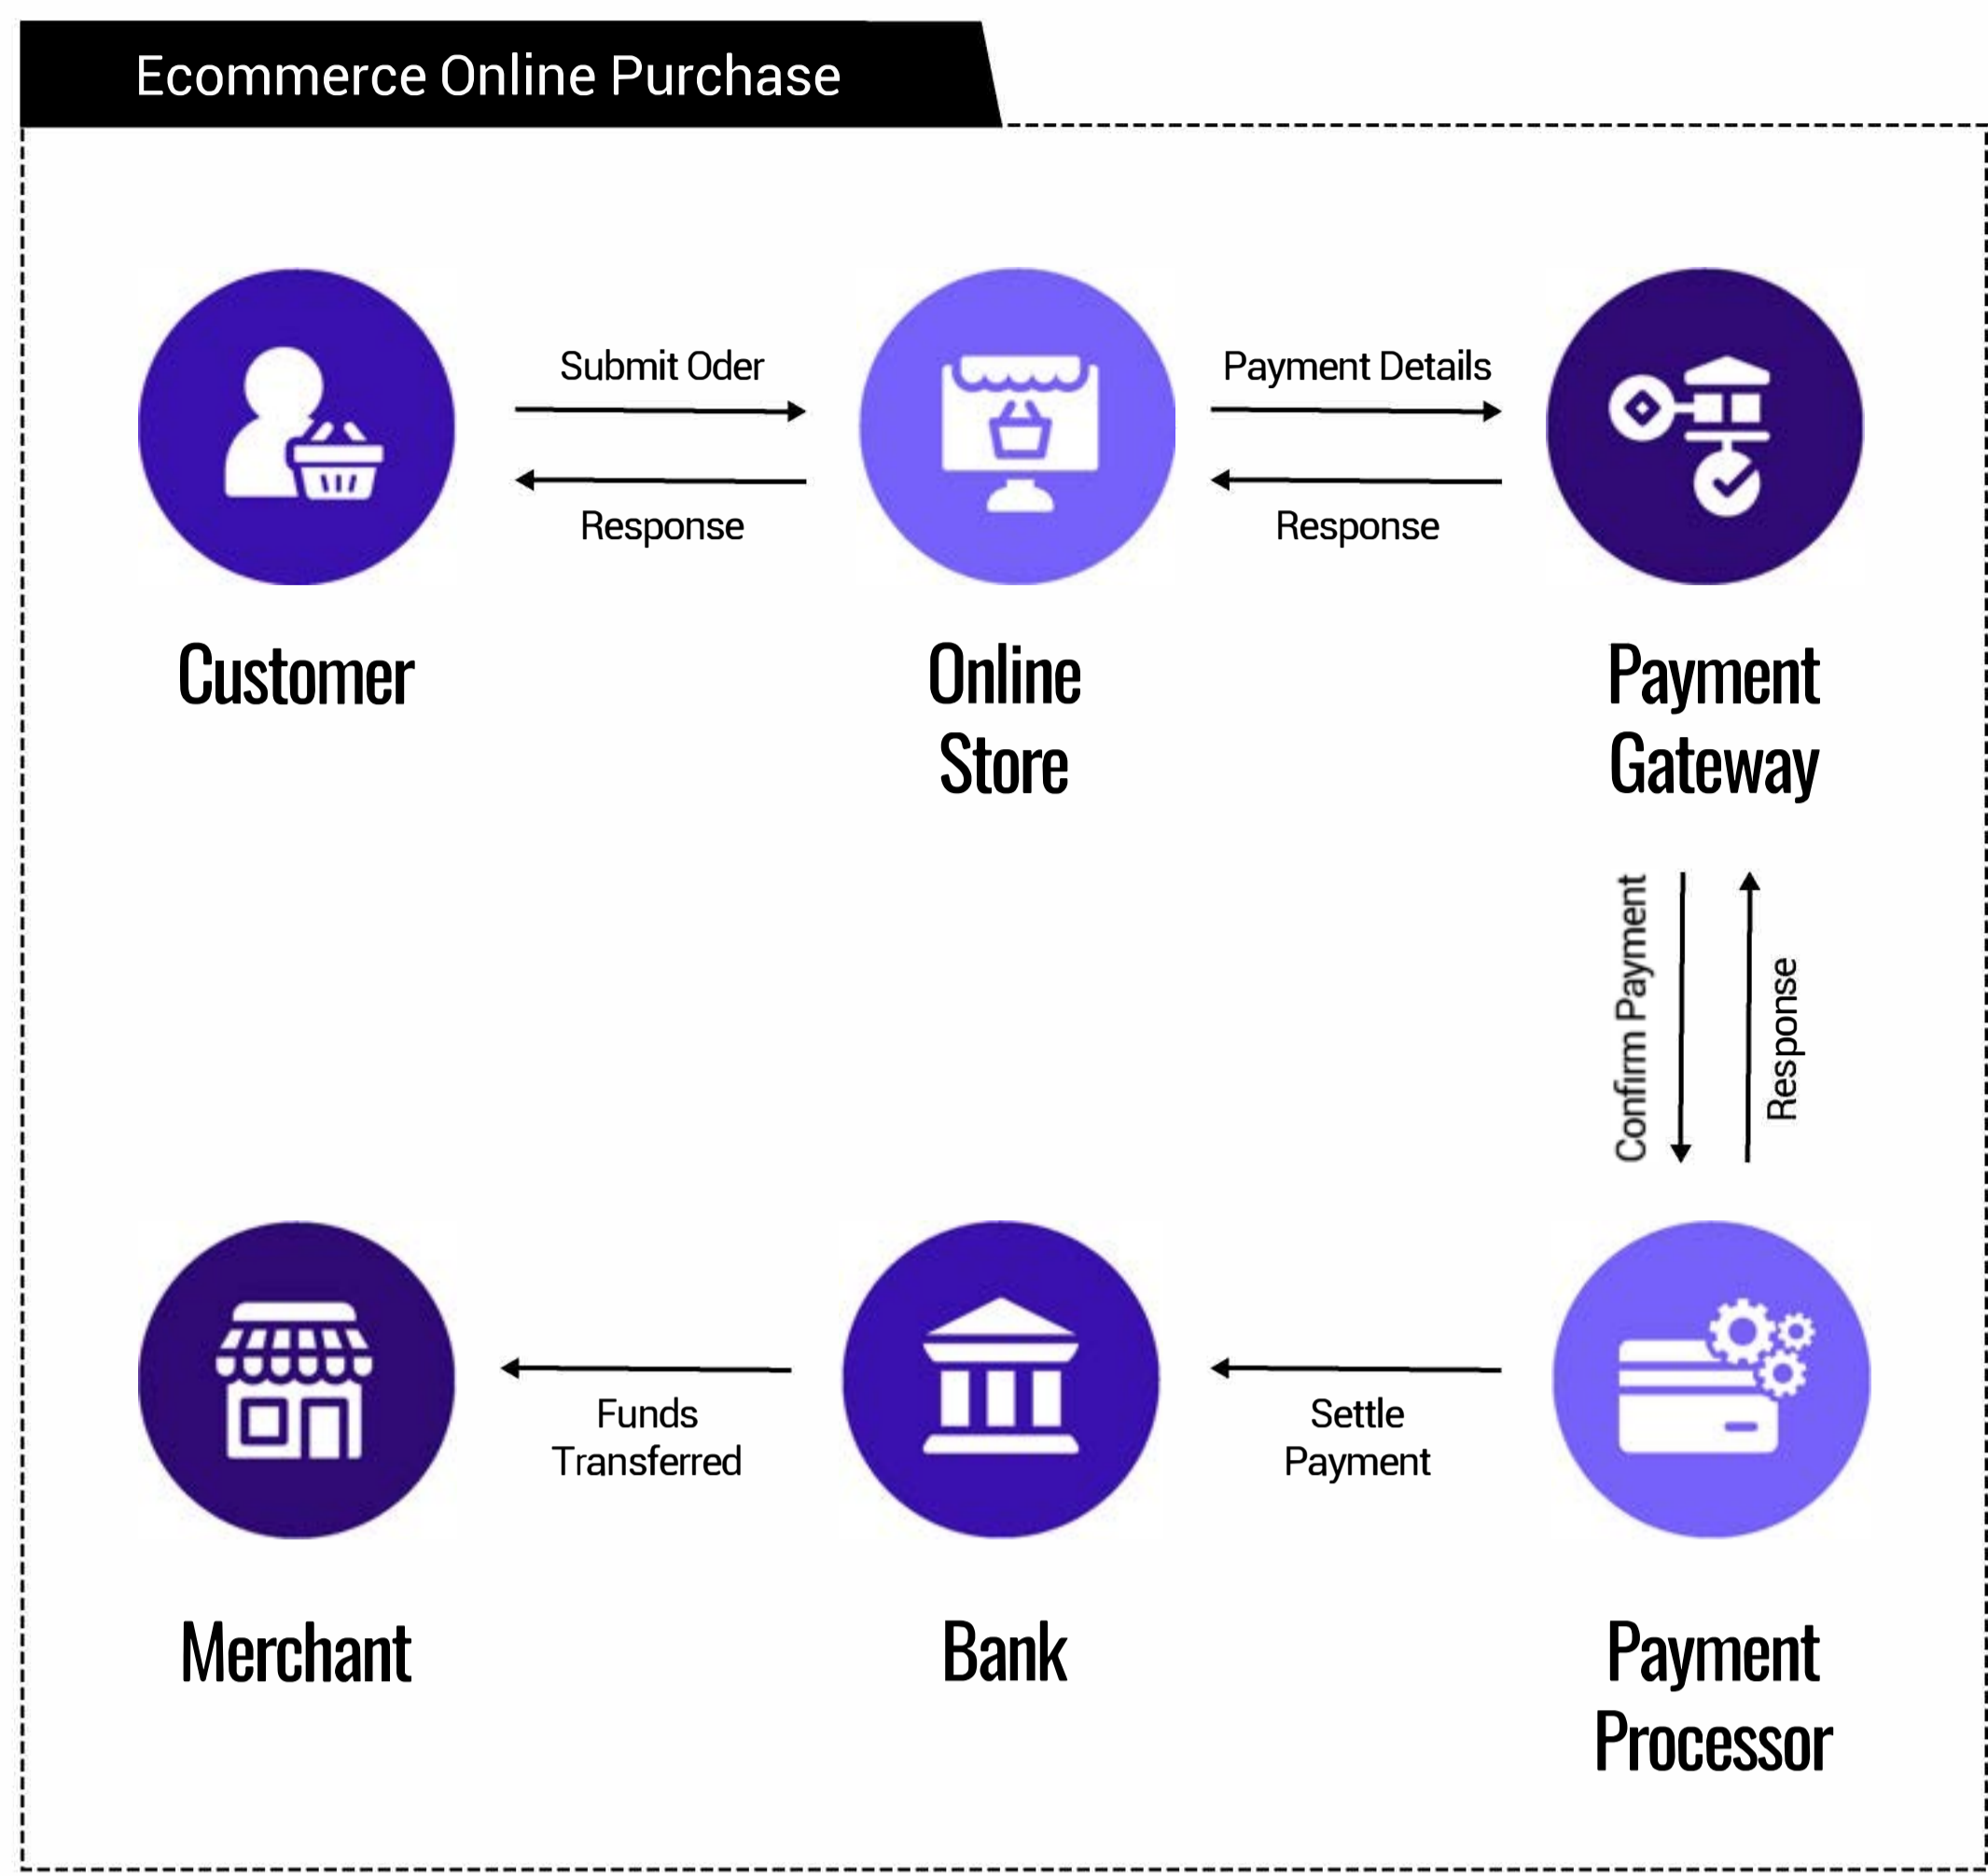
Ecommerce Online Purchase

Submit Oder

Response

Payment Details

Response

Customer

Online Store

Payment Gateway

Confirm Payment

Response

Funds Transferred

Settle Payment

Merchant

Bank

Payment Processor